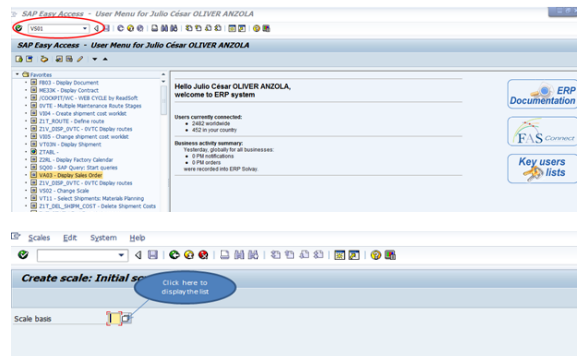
SAP Easy Access - User Menu for Julio César OLIVER ANZOLA

VS01

SAP Easy Access - User Menu for Julio César OLIVER ANZOLA

Favorites
FB03 - Display Document
ME33K - Display Contract
/COOKPIT/WC - WEB CYCLE by ReadSoft
0VTE - Multiple Maintenance Route Stages
VI04 - Create shipment cost worklist
Z1T_ROUTE - Define route
Z1V_DISP_0VTC - 0VTC Display routes
VI05 - Change shipment cost worklist
VT03N - Display Shipment
ZTABL -
Z2RL - Display Factory Calendar
SQ00 - SAP Query: Start queries
VA03 - Display Sales Order
Z1V_DISP_0VTC - 0VTC Display routes
VS02 - Change Scale
VT11 - Select Shipments: Materials Planning
Z1T_DEL_SHPM_COST - Delete Shipment Costs

Hello Julio César OLIVER ANZOLA,
welcome to ERP system

Users currently connected:
- 2482 worldwide
- 452 in your country

Business activity summary:
Yesterday, globally for all businesses:
- 0 PM notifications
- 0 PM orders
were recorded into ERP Solvay.

ERP Documentation

FAS Connect

Key users lists

Scales Edit System Help

Create scale: Initial sc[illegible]

Click here to display the list

Scale basis